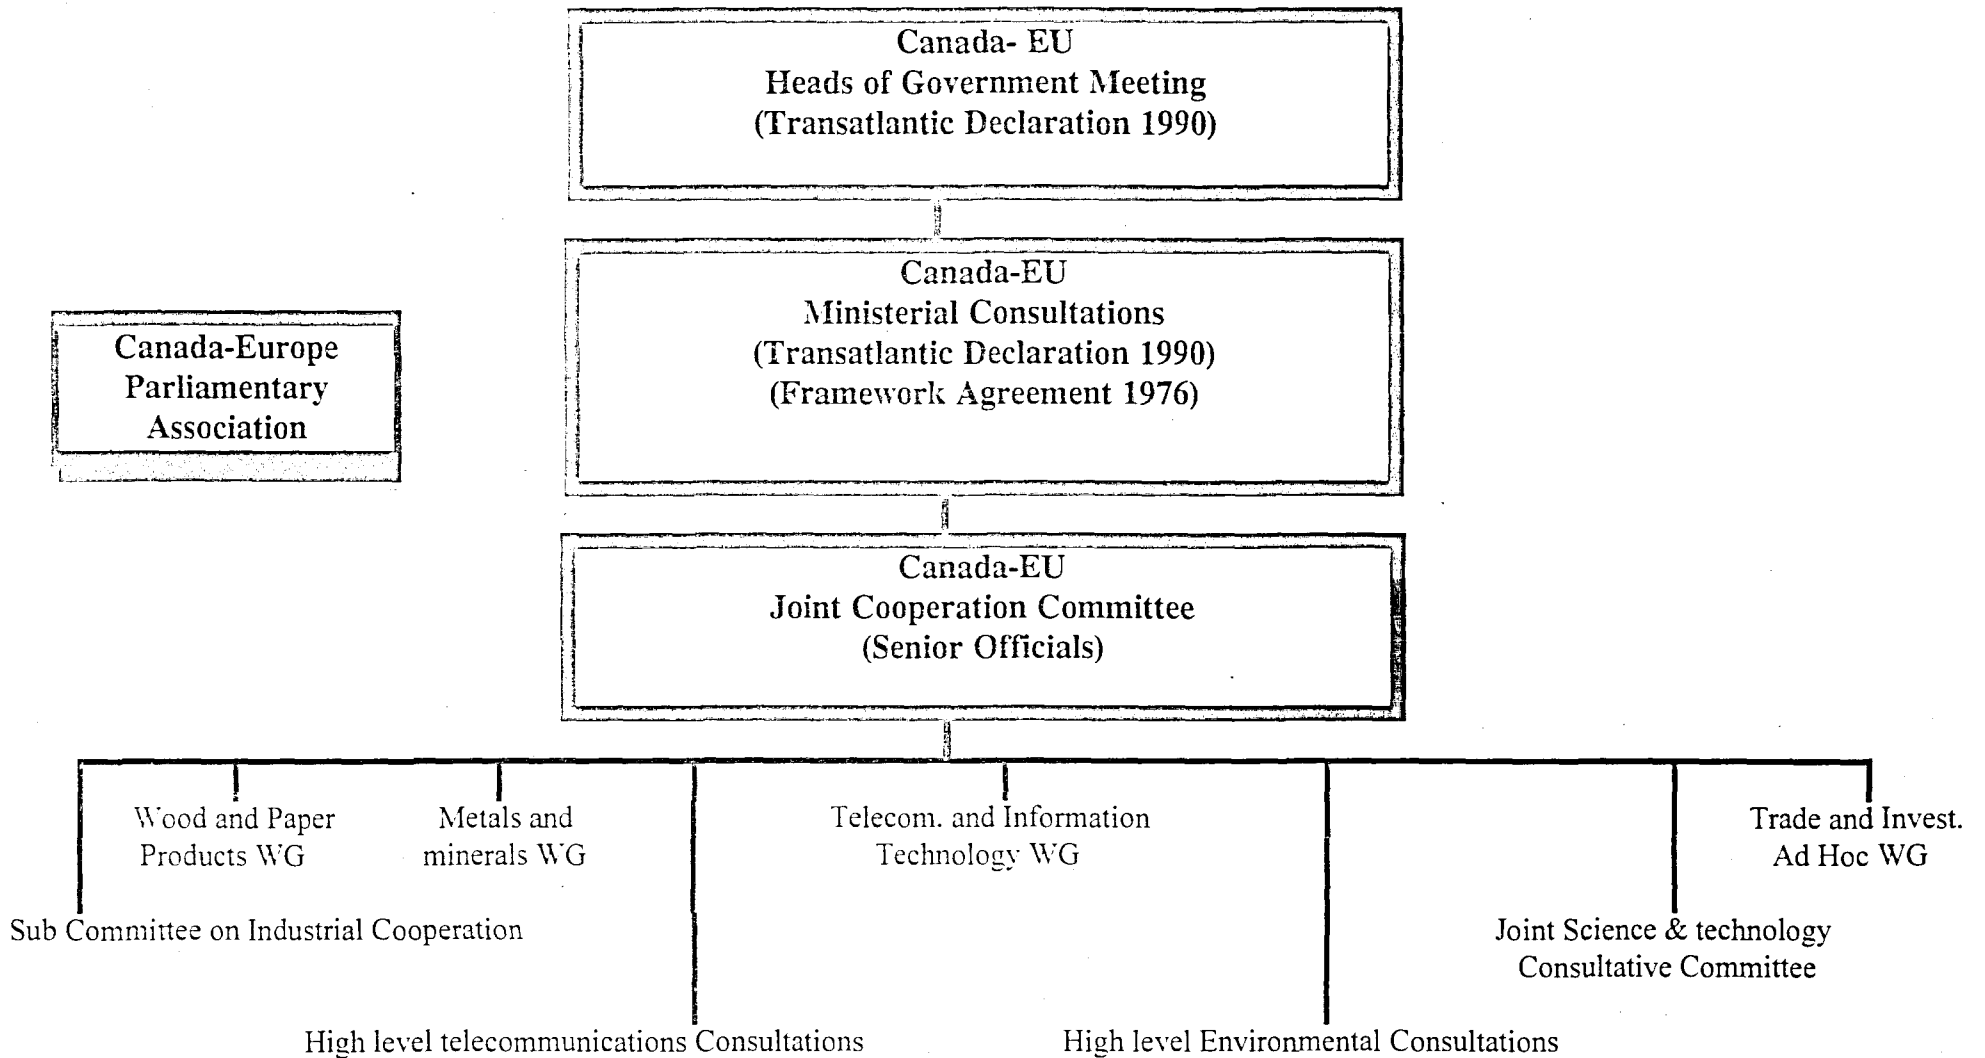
Canada- EU
Heads of Government Meeting
(Transatlantic Declaration 1990)

Canada-Europe
Parliamentary
Association

Canada-EU
Ministerial Consultations
(Transatlantic Declaration 1990)
(Framework Agreement 1976)

Canada-EU
Joint Cooperation Committee
(Senior Officials)

Wood and Paper
Products WG

Metals and
minerals WG

Telecom. and Information
Technology WG

Trade and Invest.
Ad Hoc WG

Sub Committee on Industrial Cooperation

Joint Science & technology
Consultative Committee

High level telecommunications Consultations

High level Environmental Consultations